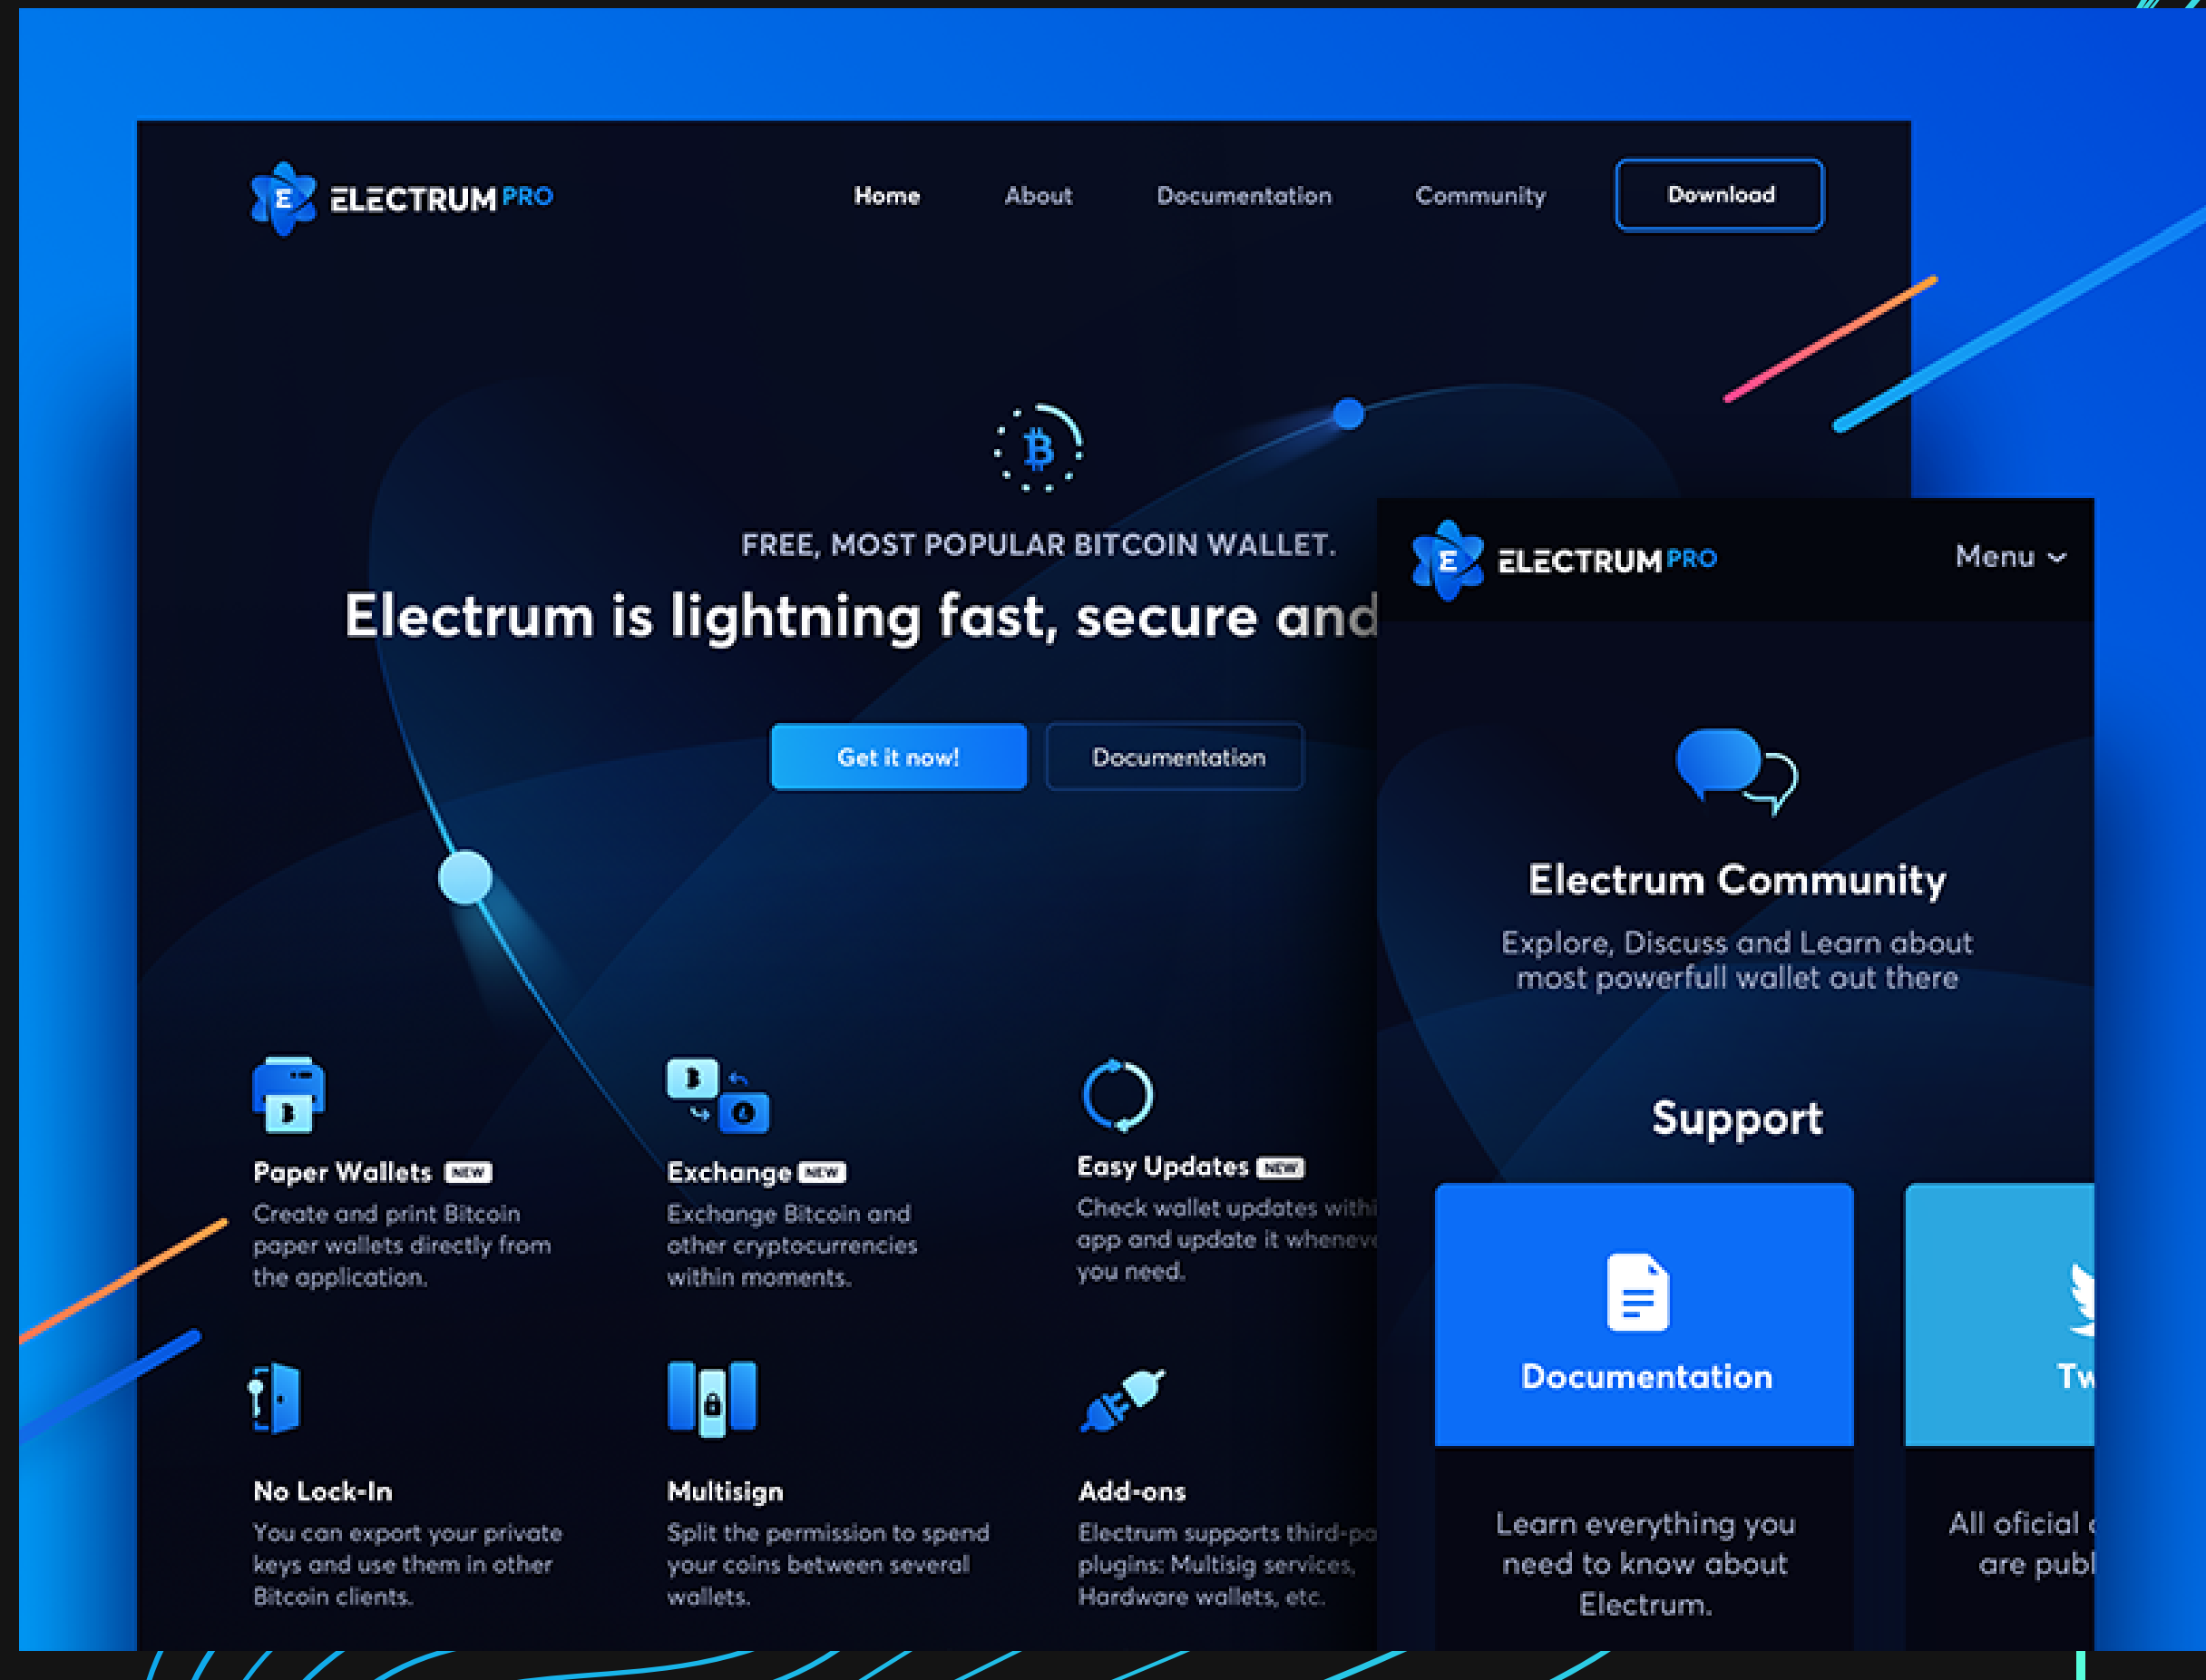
ELECTRUM PRO

Home About Documentation Community Download

FREE, MOST POPULAR BITCOIN WALLET.

Electrum is lightning fast, secure and

Get it now! Documentation

Paper Wallets NEW
Create and print Bitcoin paper wallets directly from the application.

Exchange NEW
Exchange Bitcoin and other cryptocurrencies within moments.

Easy Updates NEW
Check wallet updates withi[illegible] app and update it wheneve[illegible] you need.

No Lock-In
You can export your private keys and use them in other Bitcoin clients.

Multisign
Split the permission to spend your coins between several wallets.

Add-ons
Electrum supports third-pa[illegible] plugins: Multisig services, Hardware wallets, etc.

ELECTRUM PRO
Menu

Electrum Community
Explore, Discuss and Learn about most powerfull wallet out there

Support

Documentation
Learn everything you need to know about Electrum.

Tw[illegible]
All oficial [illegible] are publ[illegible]